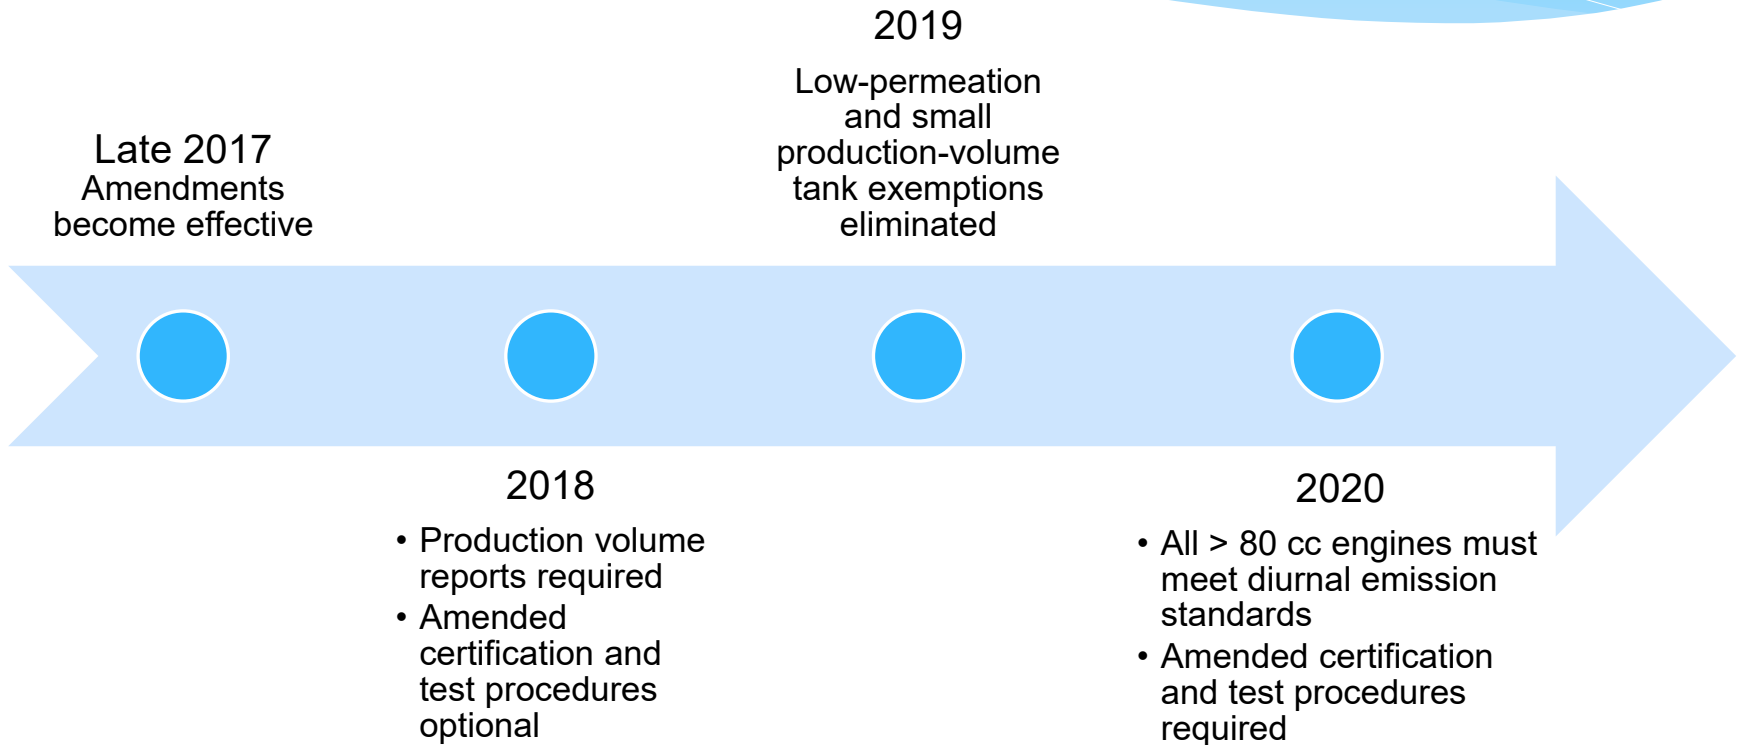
Late 2017
Amendments become effective

2019
Low-permeation and small production-volume tank exemptions eliminated

2018
• Production volume reports required
• Amended certification and test procedures optional

2020
• All > 80 cc engines must meet diurnal emission standards
• Amended certification and test procedures required